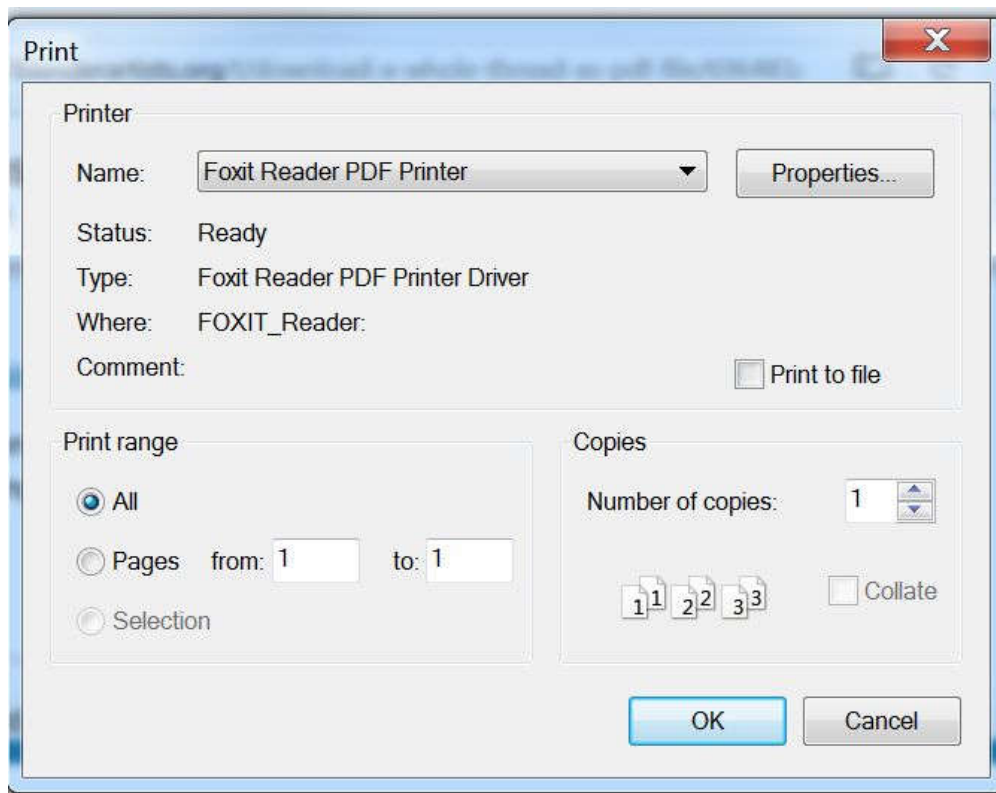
Print

Printer

Name: Foxit Reader PDF Printer

Properties...

Status: Ready

Type: Foxit Reader PDF Printer Driver

Where: FOXIT_Reader:

Comment:

Print to file

Print range

All

Pages from: 1 to: 1

Selection

Copies

Number of copies: 1

$1^1$ $2^2$ $3^3$

Collate

OK

Cancel